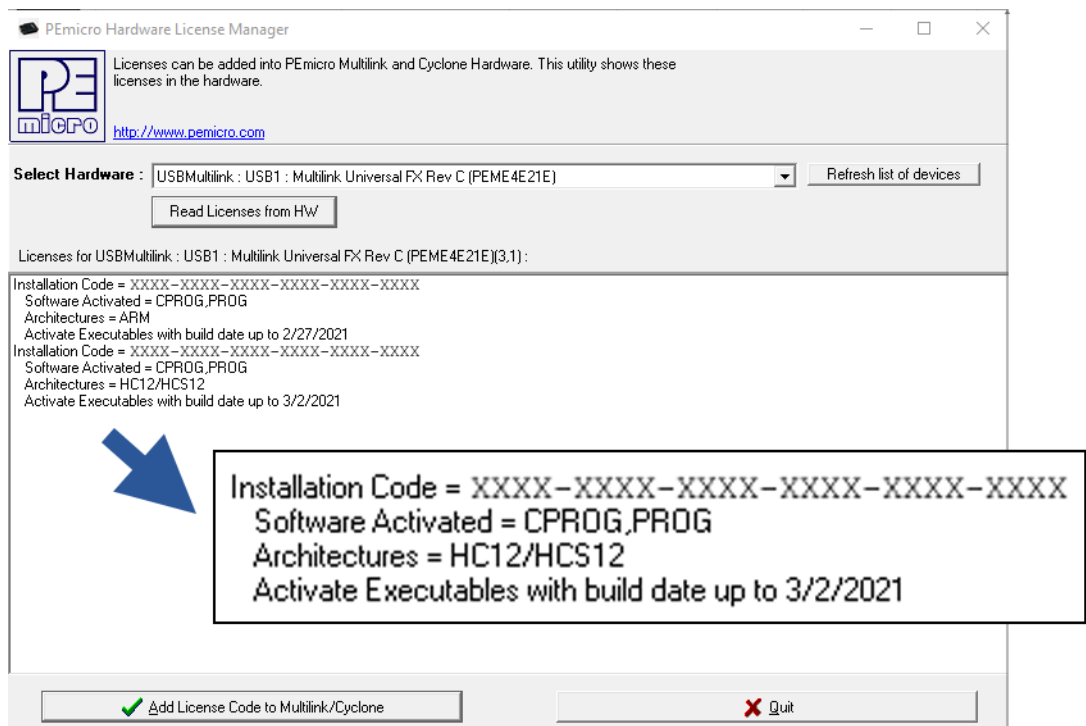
PEmicro Hardware License Manager

P&E micro

Licenses can be added into PEmicro Multilink and Cyclone Hardware. This utility shows these licenses in the hardware.

http://www.pemicro.com

Select Hardware : USBMultilink : USB1 : Multilink Universal FX Rev C (PEME4E21E)

Refresh list of devices

Read Licenses from HW

Licenses for USBMultilink : USB1 : Multilink Universal FX Rev C (PEME4E21E)(3,1) :

Installation Code = XXXX-XXXX-XXXX-XXXX-XXXX-XXXX
Software Activated = CPROG,PROG
Architectures = ARM
Activate Executables with build date up to 2/27/2021
Installation Code = XXXX-XXXX-XXXX-XXXX-XXXX-XXXX
Software Activated = CPROG,PROG
Architectures = HC12/HCS12
Activate Executables with build date up to 3/2/2021

Installation Code = XXXX-XXXX-XXXX-XXXX-XXXX-XXXX
Software Activated = CPROG,PROG
Architectures = HC12/HCS12
Activate Executables with build date up to 3/2/2021

Add License Code to Multilink/Cyclone

Quit